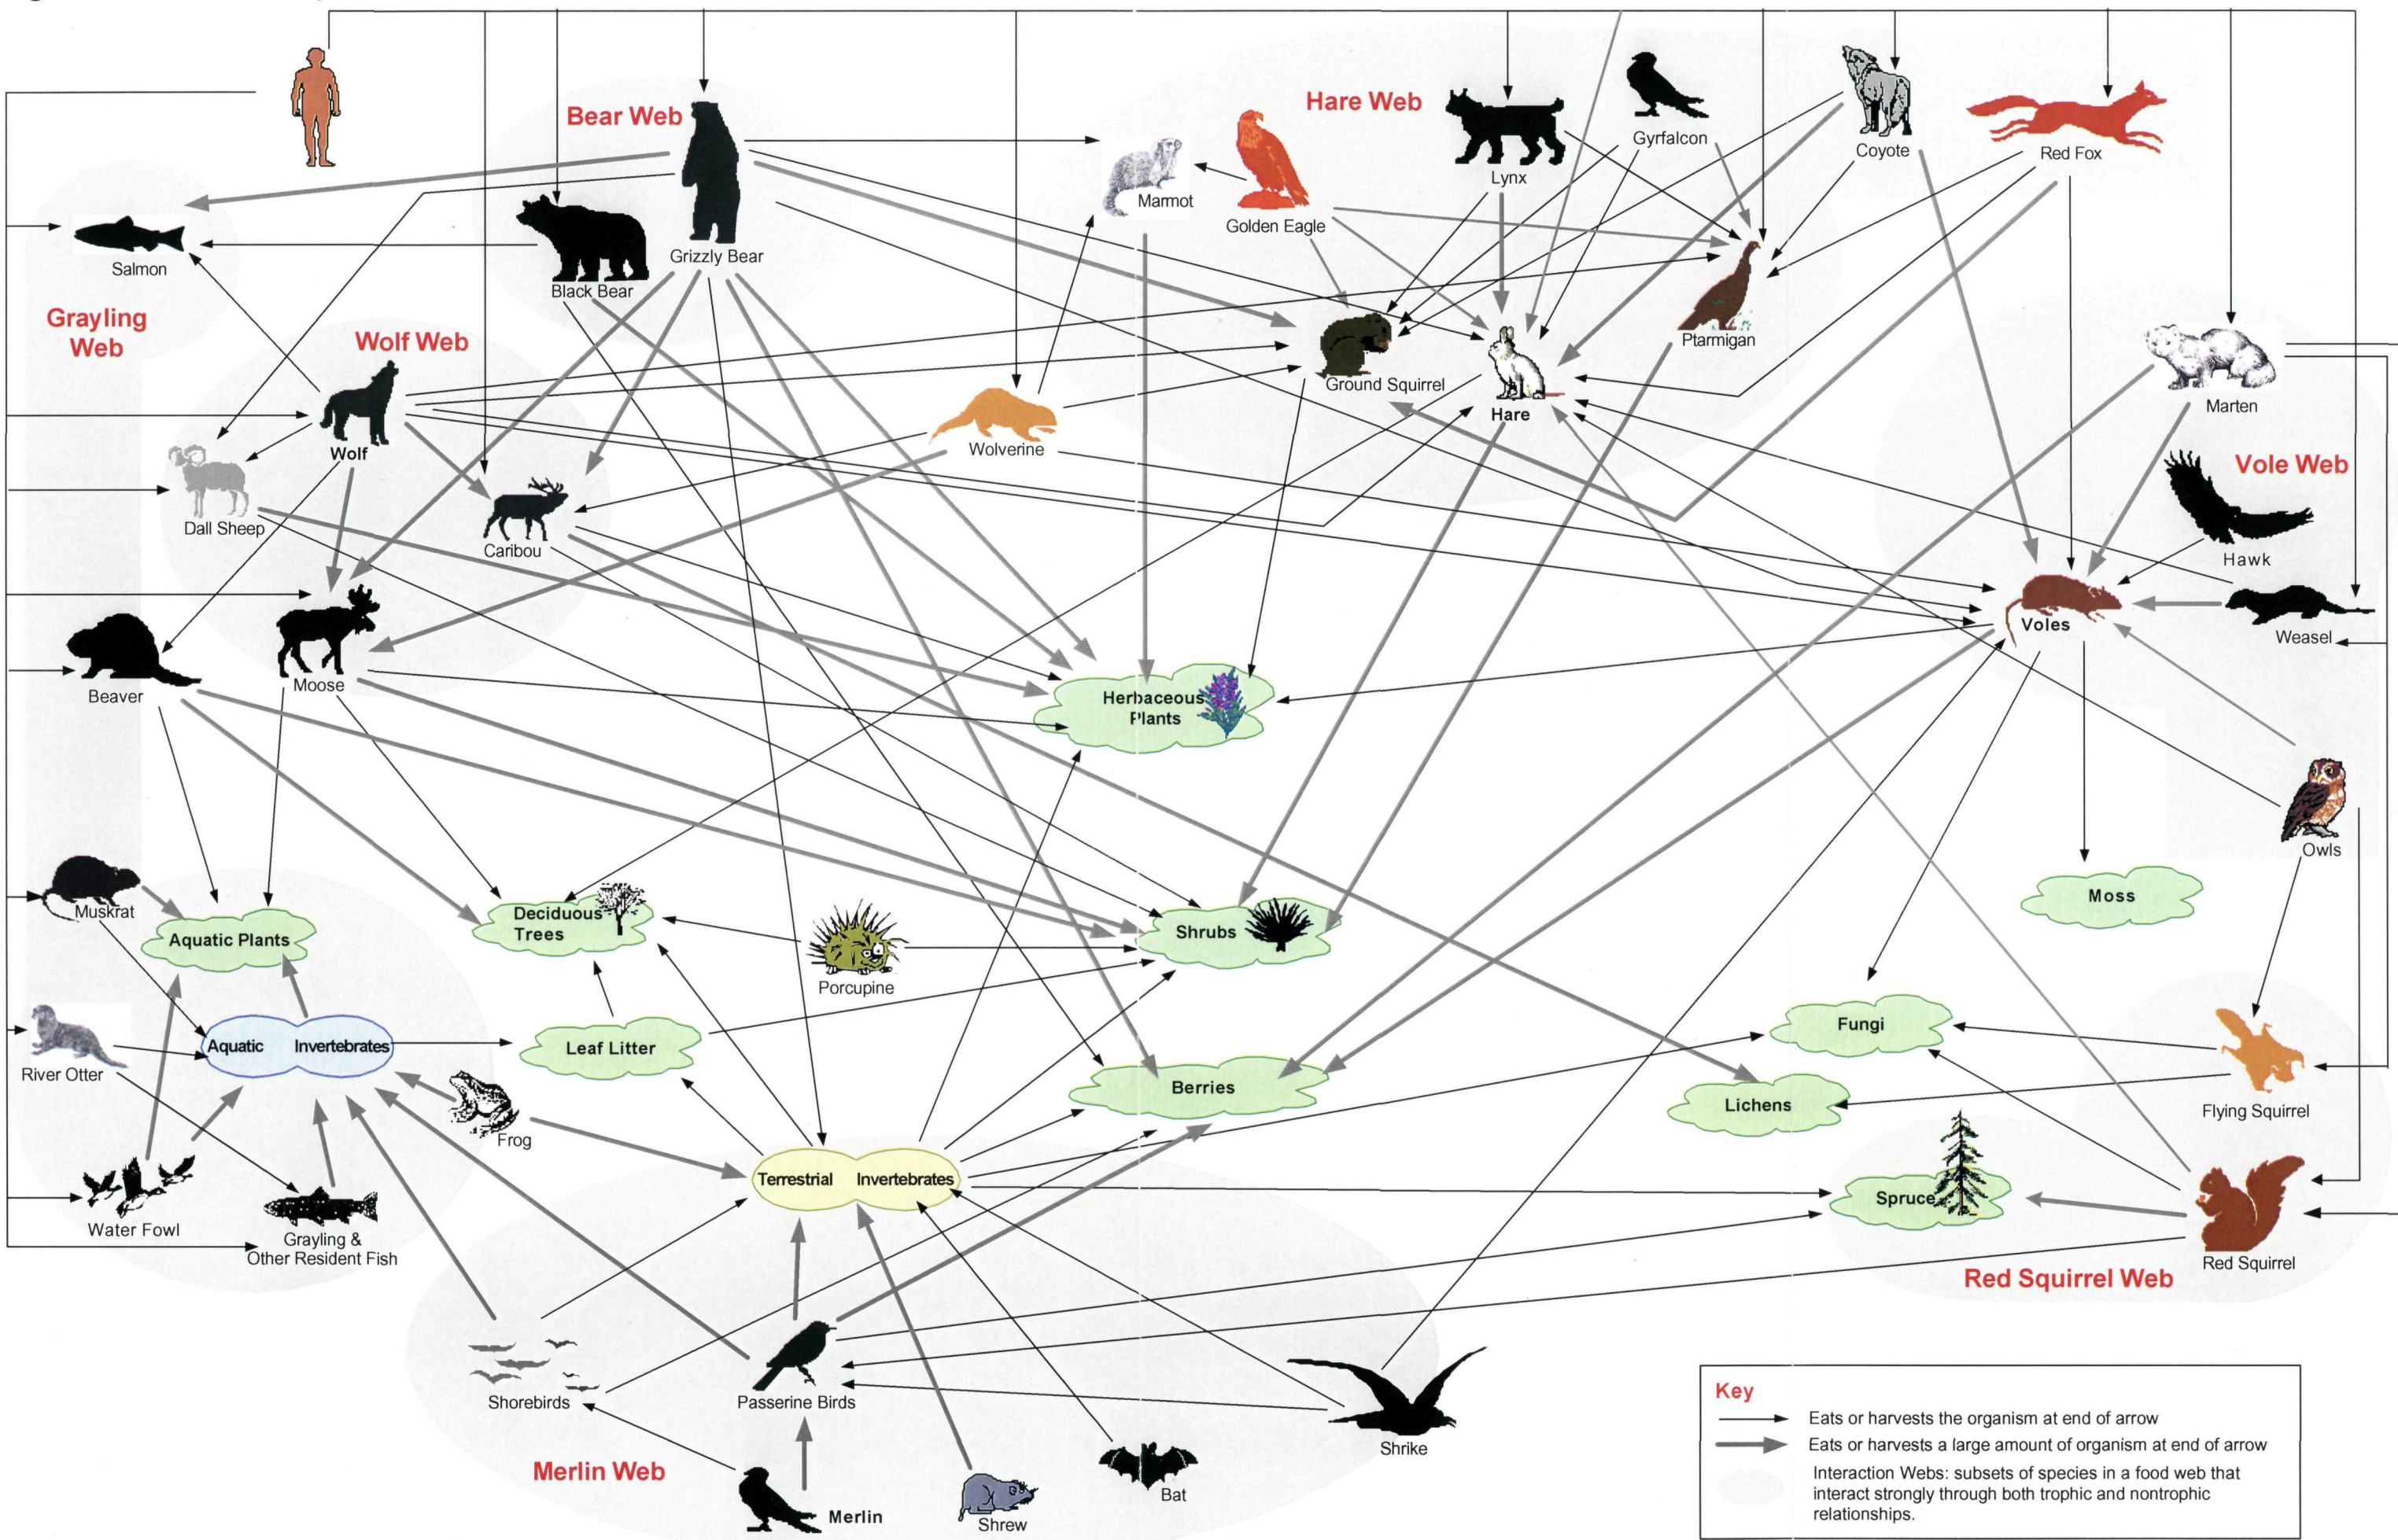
Bear Web

Hare Web

Grayling Web

Wolf Web

Vole Web

Red Squirrel Web

Merlin Web

Salmon
Black Bear
Grizzly Bear
Marmot
Golden Eagle
Lynx
Gyrfalcon
Coyote
Red Fox
Ptarmigan
Ground Squirrel
Hare
Marten
Wolf
Dall Sheep
Caribou
Wolverine
Hawk
Voles
Weasel
Beaver
Moose
Herbaceous Plants
Owls
Moss
Muskrat
Aquatic Plants
Deciduous Trees
Porcupine
Shrubs
River Otter
Aquatic Invertebrates
Leaf Litter
Berries
Fungi
Lichens
Flying Squirrel
Frog
Terrestrial Invertebrates
Spruce
Water Fowl
Grayling & Other Resident Fish
Red Squirrel
Shorebirds
Passerine Birds
Shrike
Merlin
Shrew
Bat

Key
Eats or harvests the organism at end of arrow
Eats or harvests a large amount of organism at end of arrow
Interaction Webs: subsets of species in a food web that interact strongly through both trophic and nontrophic relationships.